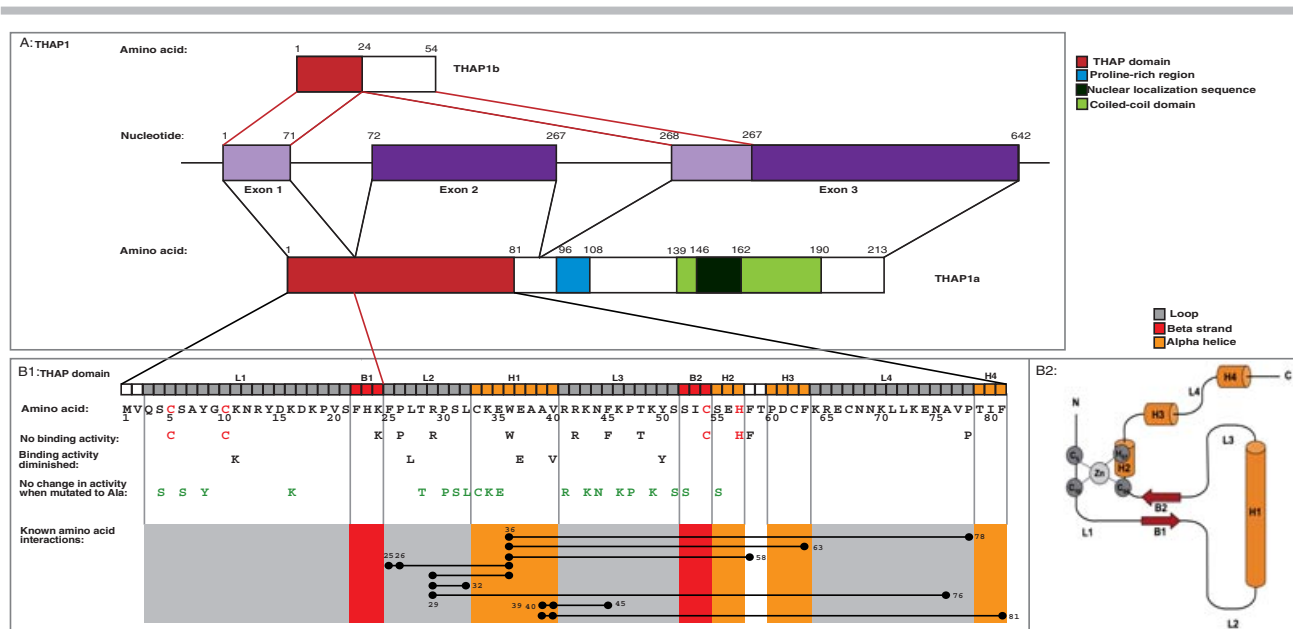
A: THAP1

Amino acid: 1 24 54

THAP1b

THAP domain
Proline-rich region
Nuclear localization sequence
Coiled-coil domain

Nucleotide: 1 71 72 267 268 267 642

Exon 1
Exon 2
Exon 3

Amino acid: 1 81 96 108 139 146 162 190 213

THAP1a

Loop
Beta strand
Alpha helice

B1: THAP domain

L1 B1 L2 H1 L3 B2 H2 H3 L4 H4

Amino acid: MVQSCSAYGCKNRYDKDKPVSFHKFPLTRPSLCKEWEAAVRRKNFKPTKYSSICSEHFTPDCFKRECNNKLLKENAVPTIF
1 5 10 15 20 25 30 35 40 45 50 55 60 65 70 75 80

No binding activity: C C K P R W R F T C H P

Binding activity diminished: K L E V Y

No change in activity when mutated to Ala: S S Y K T PSLCKE R KN KP K SS S

Known amino acid interactions:

36 78 63 58 25 26 32 29 76 39 40 45 81

B2:

N C L4 H4 H3 L3 H2 Zn B2 H1 L1 B1 L2